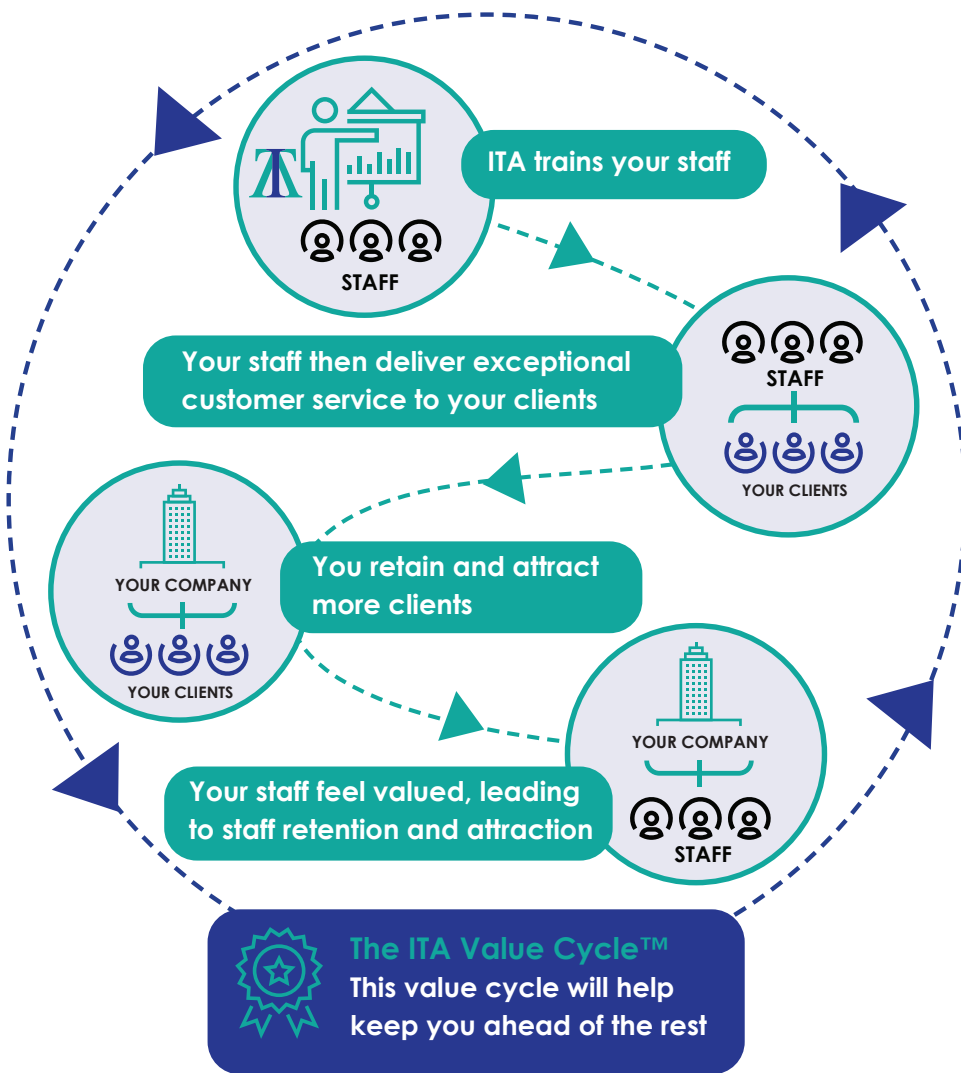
STAFF

ITA trains your staff

STAFF

YOUR CLIENTS

Your staff then deliver exceptional customer service to your clients

YOUR COMPANY

YOUR CLIENTS

You retain and attract more clients

YOUR COMPANY

STAFF

Your staff feel valued, leading to staff retention and attraction

The ITA Value Cycle™
This value cycle will help keep you ahead of the rest